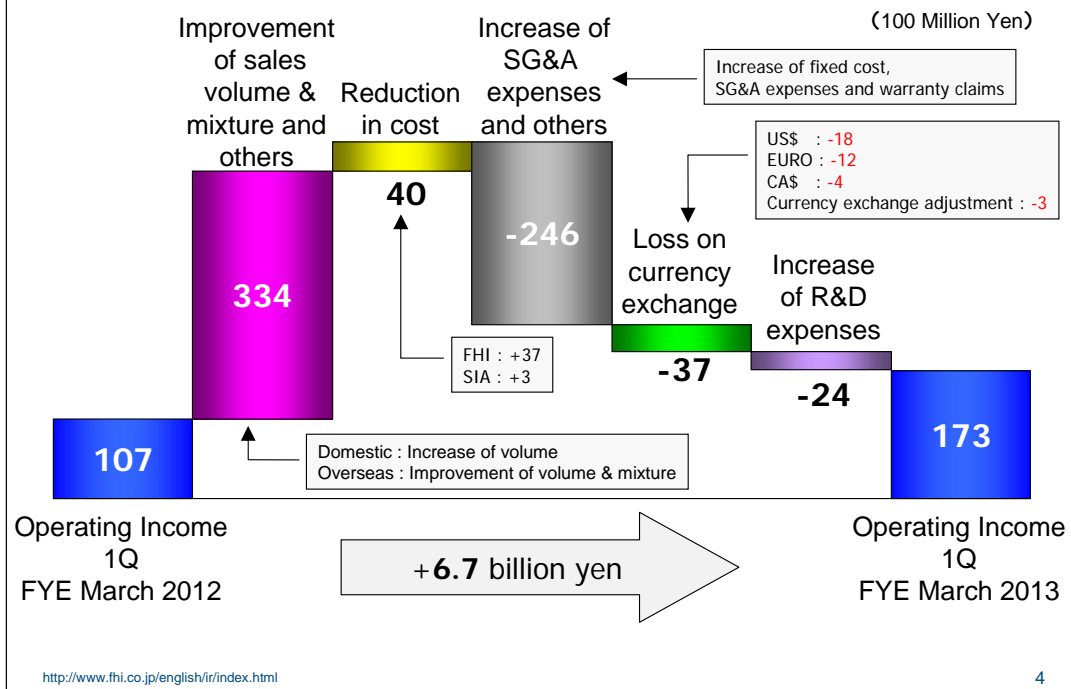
(100 Million Yen)

Improvement of sales volume & mixture and others

Reduction in cost

Increase of SG&A expenses and others

Increase of fixed cost, SG&A expenses and warranty claims

US$ : -18
EURO : -12
CA$ : -4
Currency exchange adjustment : -3

40

-246

Loss on currency exchange

Increase of R&D expenses

334

FHI : +37
SIA : +3

-37

-24

107

173

Domestic : Increase of volume
Overseas : Improvement of volume & mixture

Operating Income 1Q FYE March 2012

+6.7 billion yen

Operating Income 1Q FYE March 2013

http://www.fhi.co.jp/english/ir/index.html

4